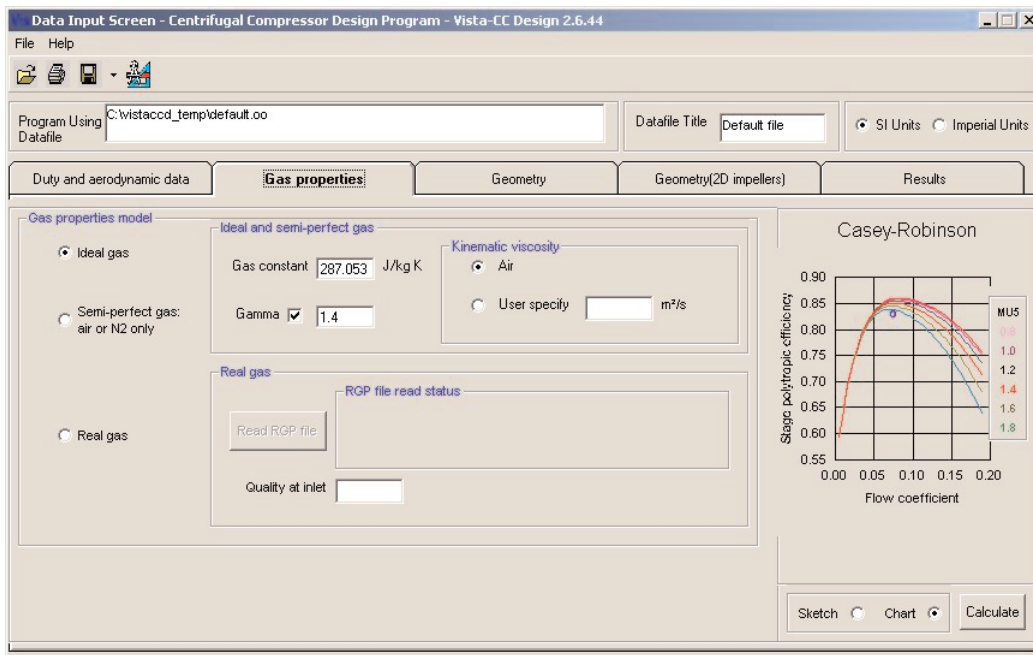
Data Input Screen - Centrifugal Compressor Design Program - Vista-CC Design 2.6.44

File Help

Program Using Datafile C:\vistaccd_temp\default.oo

Datafile Title Default file

SI Units Imperial Units

Duty and aerodynamic data | Gas properties | Geometry | Geometry(2D impellers) | Results

Gas properties model

Ideal gas

Semi-perfect gas: air or N2 only

Real gas

Ideal and semi-perfect gas

Gas constant 287.053 J/kg K

Gamma 1.4

Kinematic viscosity

Air

User specify m²/s

Real gas

Read RGP file

RGP file read status

Quality at inlet

Casey-Robinson

0.90
0.85
0.80
0.75
0.70
0.65
0.60
0.55

Stage polytropic efficiency

0.00 0.05 0.10 0.15 0.20

Flow coefficient

MU5
0.8
1.0
1.2
1.4
1.6
1.8

Sketch Chart Calculate